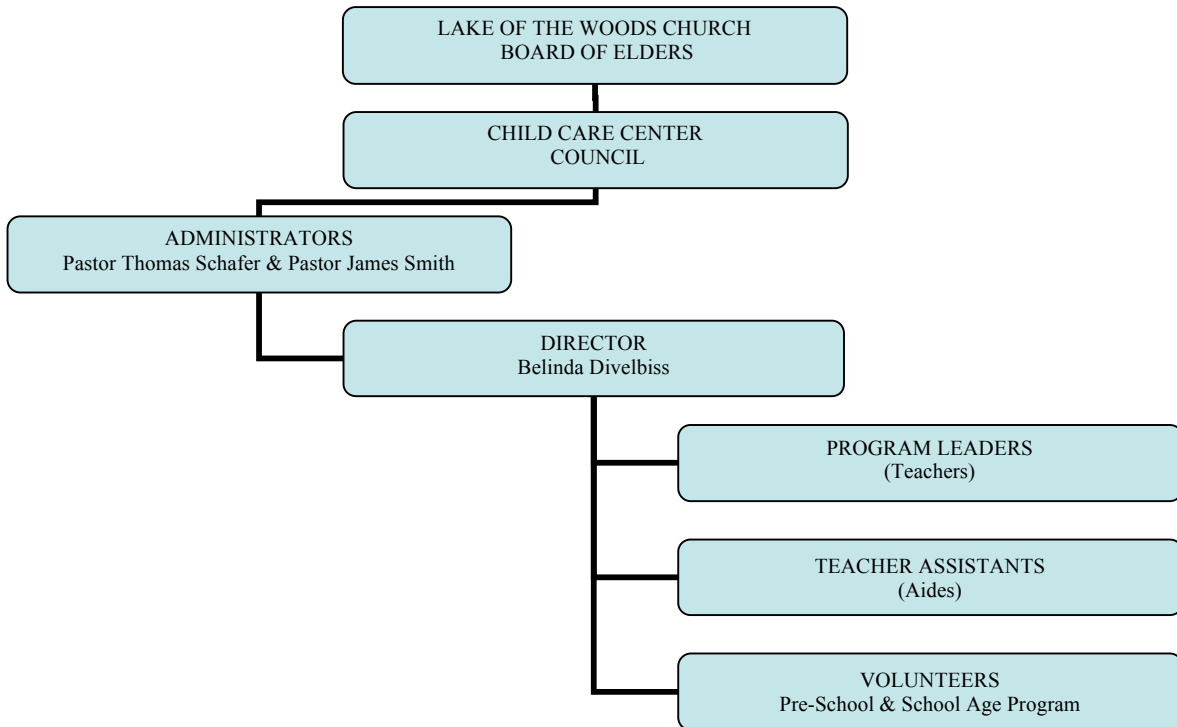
LAKE OF THE WOODS CHURCH
BOARD OF ELDERS

CHILD CARE CENTER
COUNCIL

ADMINISTRATORS
Pastor Thomas Schafer & Pastor James Smith

DIRECTOR
Belinda Divelbiss

PROGRAM LEADERS
(Teachers)

TEACHER ASSISTANTS
(Aides)

VOLUNTEERS
Pre-School & School Age Program